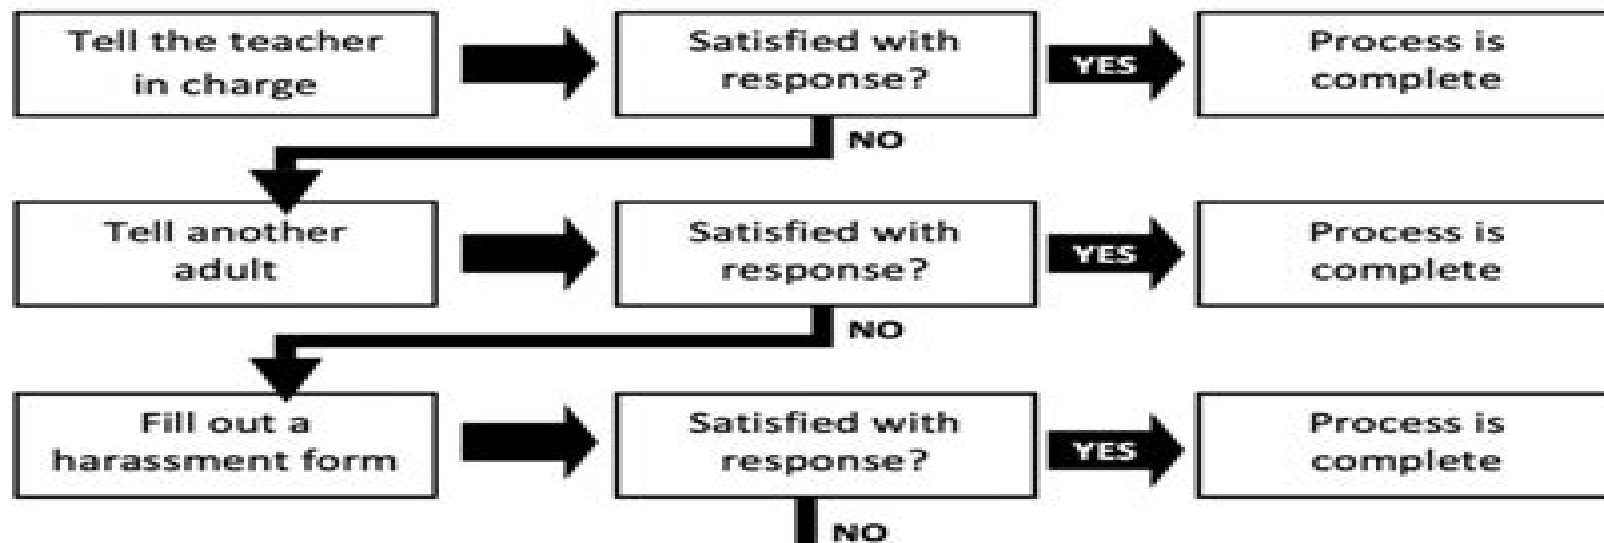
Tell the teacher in charge

Satisfied with response?

YES

Process is complete

NO

Tell another adult

Satisfied with response?

YES

Process is complete

NO

Fill out a harassment form

Satisfied with response?

YES

Process is complete

NO